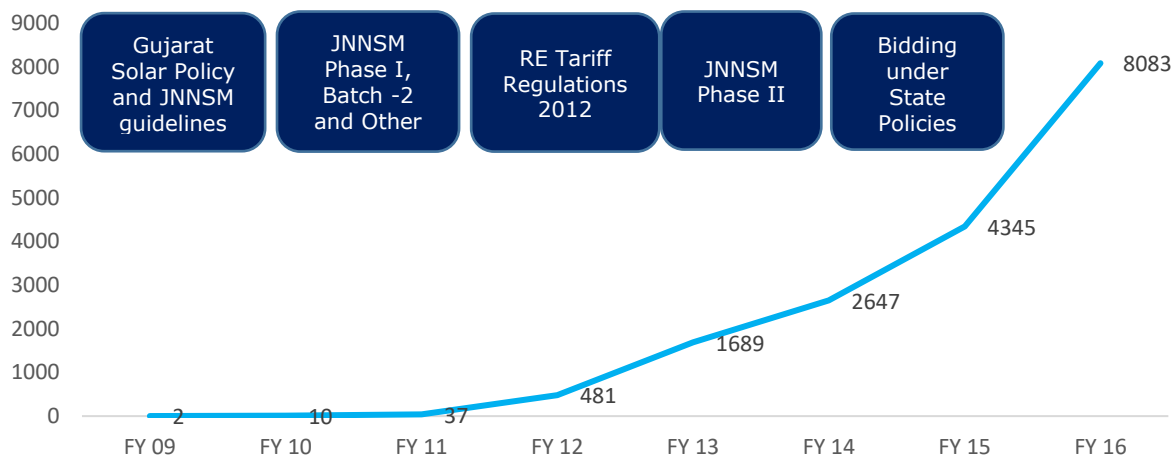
9000
8000
7000
6000
5000
4000
3000
2000
1000
0

Gujarat Solar Policy and JNNSM guidelines

JNNSM Phase I, Batch -2 and Other

RE Tariff Regulations 2012

JNNSM Phase II

Bidding under State Policies

2
10
37
481
1689
2647
4345
8083

FY 09
FY 10
FY 11
FY 12
FY 13
FY 14
FY 15
FY 16